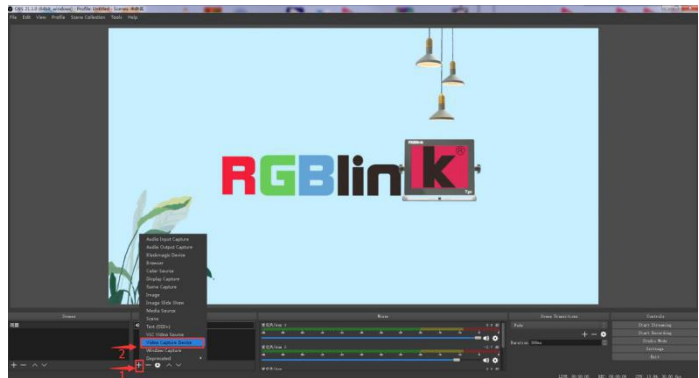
OBS 25.0.8 (64-bit, windows) - Profile: Untitled - Scenes: 未命名

File Edit View Profile Scene Collection Tools Help

RGBlink

Audio Input Capture
Audio Output Capture
Blackmagic Device
Browser
Color Source
Display Capture
Game Capture
Image
Image Slide Show
Media Source
Scene
Text (GDI+)
VLC Video Source
Video Capture Device
Window Capture
Deprecated

Scenes
Mixer
Scene Transitions
Controls

Fade
Duration 300ms

Start Streaming
Start Recording
Studio Mode
Settings
Exit

2
1

LIVE: 00:00:00 REC: 00:00:00 CPU: 12.9%, 30.00 fps